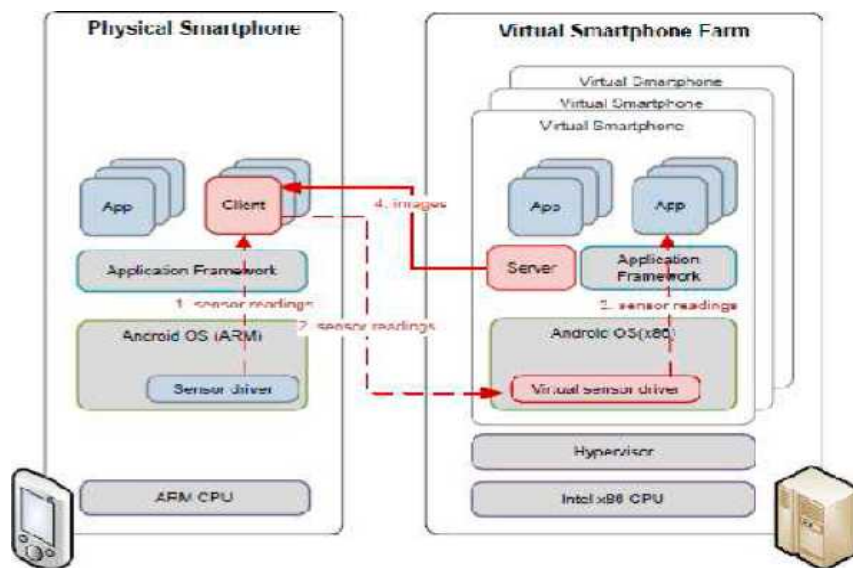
Physical Smartphone

App

Client

Application Framework

1. sensor readings

Android OS (ARM)

Sensor driver

ARM CPU

4. images

2. sensor readings

Virtual Smartphone Farm

Virtual Smartphone

Virtual Smartphone

Virtual Smartphone

App

App

Server

Application Framework

3. sensor readings

Android OS(x86)

Virtual sensor driver

Hypervisor

Intel x86 CPU